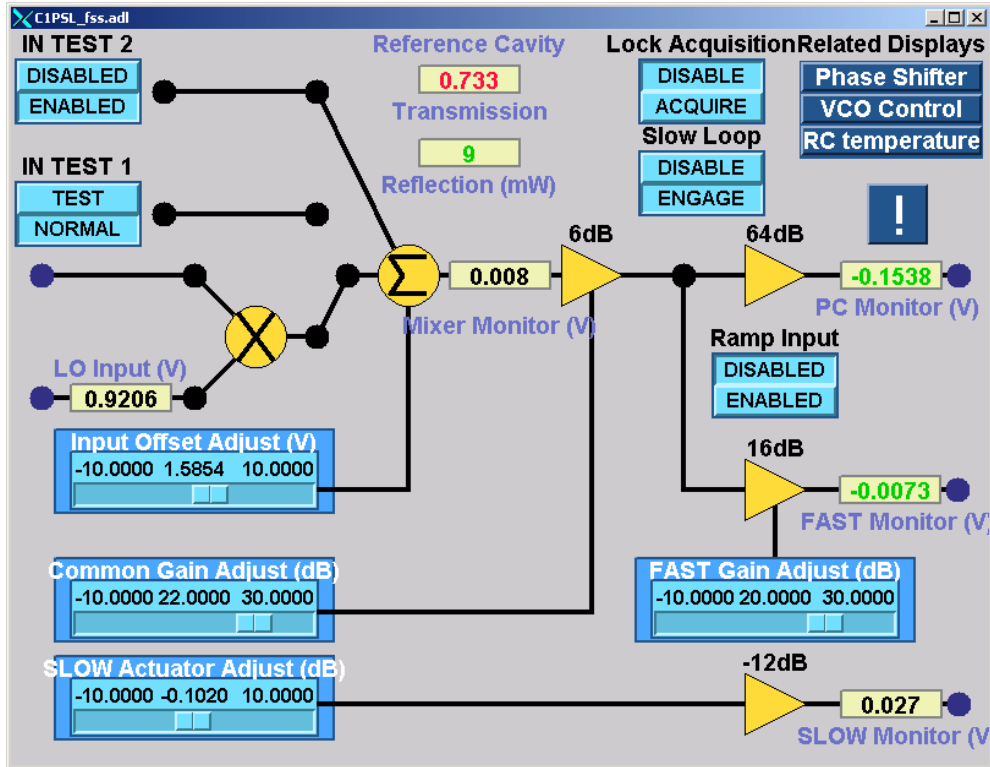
C1PSL_fss.adl

IN TEST 2
DISABLED
ENABLED

Reference Cavity
0.733
Transmission
9
Reflection (mW)

Lock Acquisition
DISABLE
ACQUIRE
Slow Loop
DISABLE
ENGAGE

Related Displays
Phase Shifter
VCO Control
RC temperature

!

IN TEST 1
TEST
NORMAL

$\Sigma$
0.008
Mixer Monitor (V)

6dB
64dB
-0.1538
PC Monitor (V)

LO Input (V)
0.9206

Ramp Input
DISABLED
ENABLED

Input Offset Adjust (V)
-10.0000 1.5854 10.0000

16dB
-0.0073
FAST Monitor (V)

Common Gain Adjust (dB)
-10.0000 22.0000 30.0000

FAST Gain Adjust (dB)
-10.0000 20.0000 30.0000

SLOW Actuator Adjust (dB)
-10.0000 -0.1020 10.0000

-12dB
0.027
SLOW Monitor (V